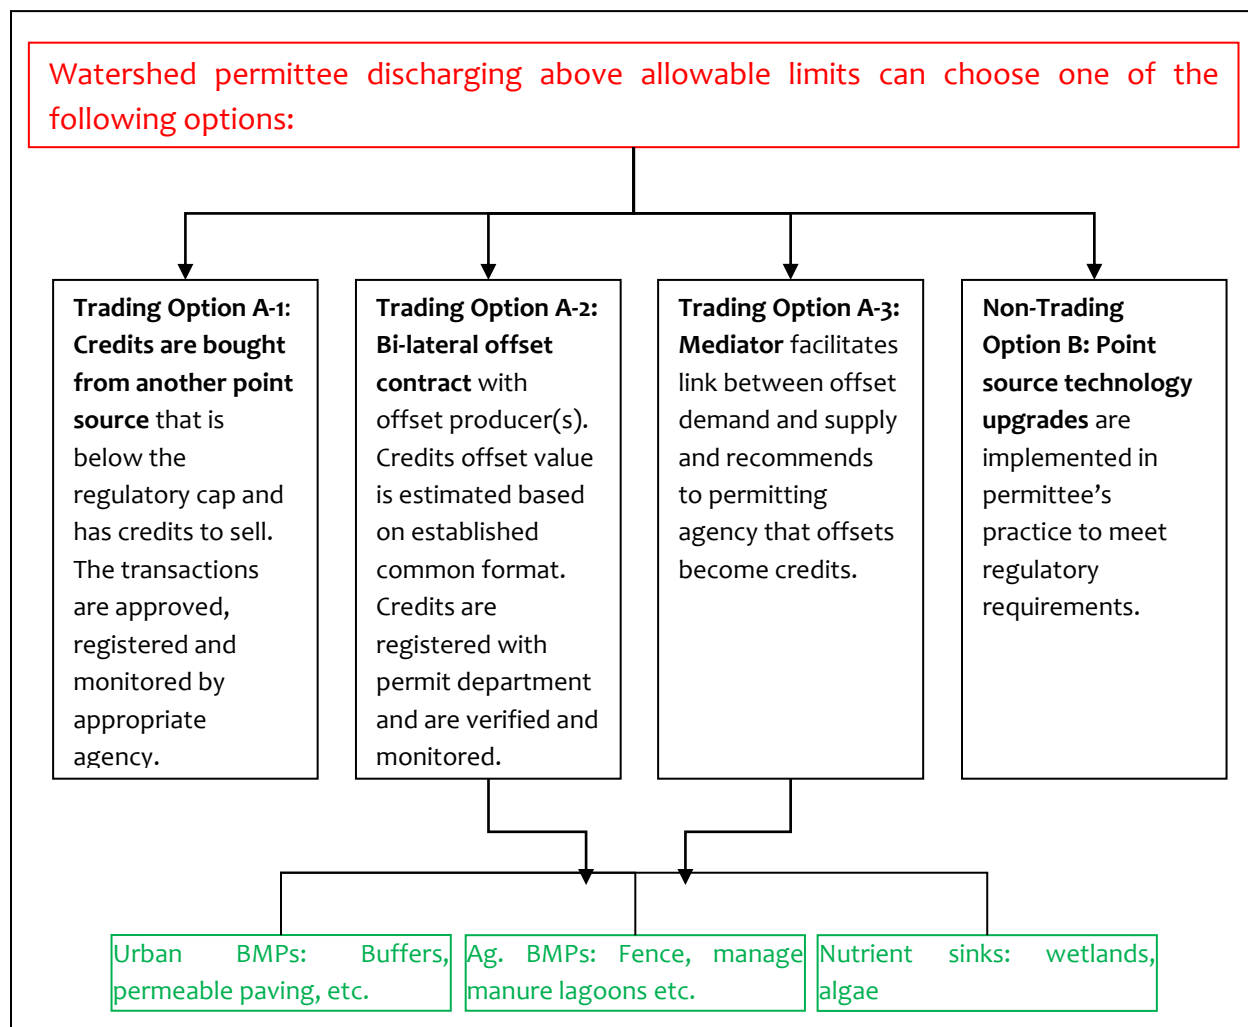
Watershed permittee discharging above allowable limits can choose one of the following options:

**Trading Option A-1: Credits are bought from another point source** that is below the regulatory cap and has credits to sell. The transactions are approved, registered and monitored by appropriate agency.

**Trading Option A-2: Bi-lateral offset contract** with offset producer(s). Credits offset value is estimated based on established common format. Credits are registered with permit department and are verified and monitored.

**Trading Option A-3: Mediator** facilitates link between offset demand and supply and recommends to permitting agency that offsets become credits.

**Non-Trading Option B: Point source technology upgrades** are implemented in permittee's practice to meet regulatory requirements.

Urban BMPs: Buffers, permeable paving, etc.

Ag. BMPs: Fence, manage manure lagoons etc.

Nutrient sinks: wetlands, algae